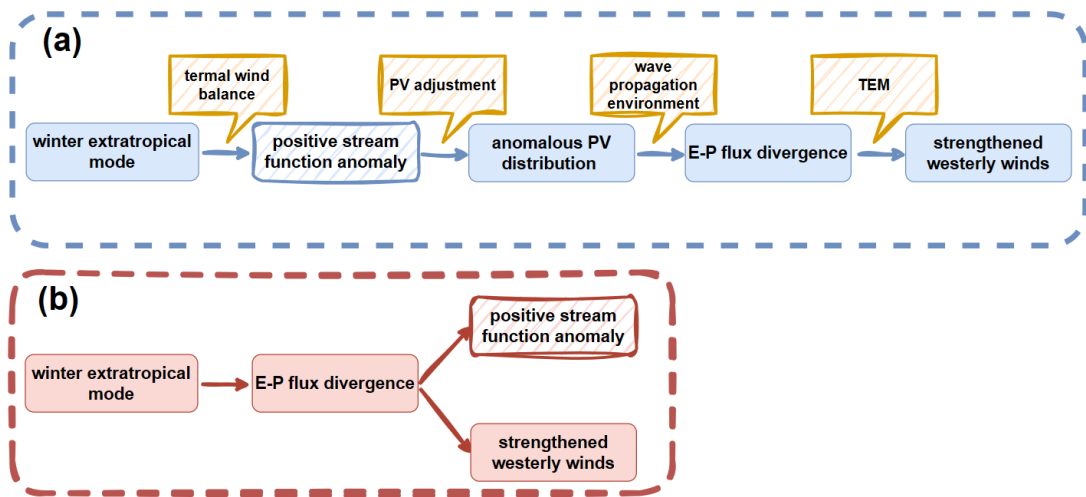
(a)

termal wind balance

PV adjustment

wave propagation environment

TEM

winter extratropical mode

positive stream function anomaly

anomalous PV distribution

E-P flux divergence

strengthened westerly winds

(b)

winter extratropical mode

E-P flux divergence

positive stream function anomaly

strengthened westerly winds